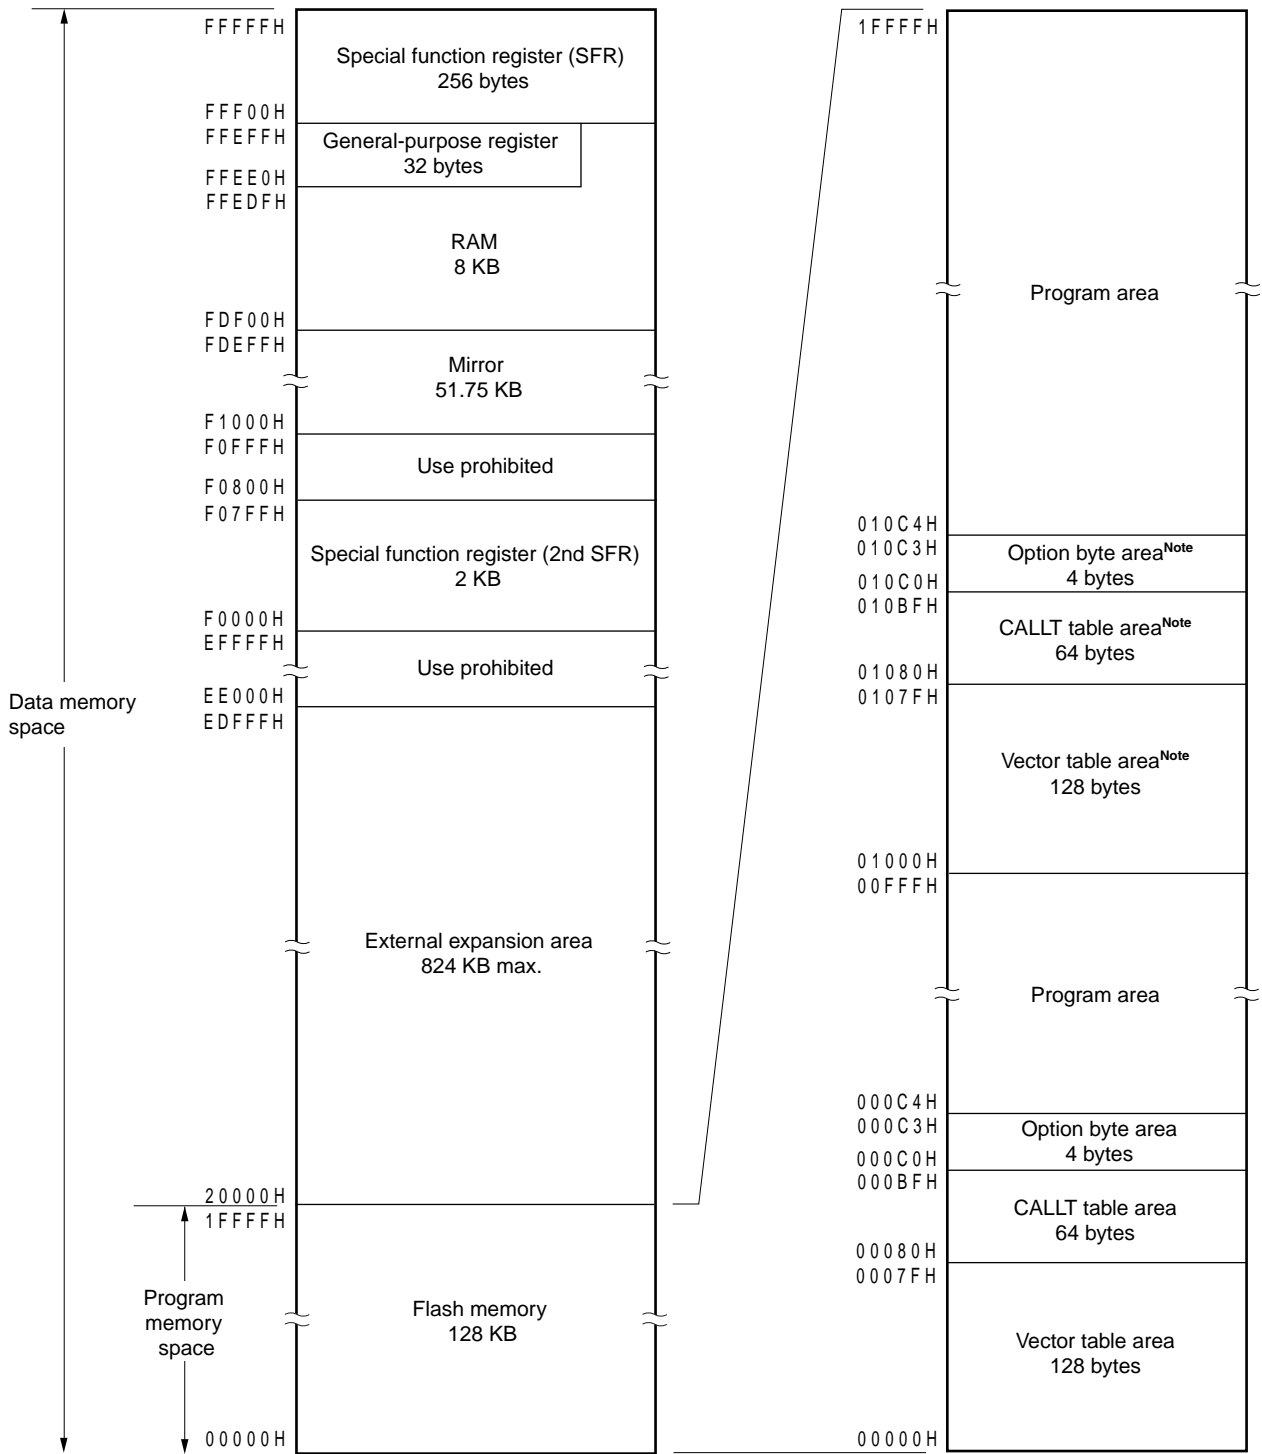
FFFFFH
Special function register (SFR)
256 bytes
FFF00H
FFEFFH
General-purpose register
32 bytes
FFEE0H
FFEDFH
RAM
8 KB
FDF00H
FDEFFH
Mirror
51.75 KB
F1000H
F0FFFH
Use prohibited
F0800H
F07FFH
Special function register (2nd SFR)
2 KB
F0000H
EFFFFH
Use prohibited
EE000H
EDFFFH
Data memory space
External expansion area
824 KB max.
20000H
1FFFFH
Program memory space
Flash memory
128 KB
00000H

1FFFFH
Program area
010C4H
010C3H
Option byte area$^{Note}$
4 bytes
010C0H
010BFH
CALLT table area$^{Note}$
64 bytes
01080H
0107FH
Vector table area$^{Note}$
128 bytes
01000H
00FFFH
Program area
000C4H
000C3H
Option byte area
4 bytes
000C0H
000BFH
CALLT table area
64 bytes
00080H
0007FH
Vector table area
128 bytes
00000H